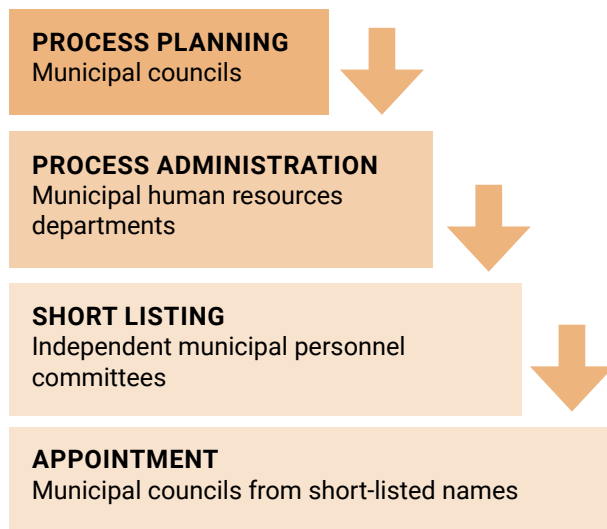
PROCESS PLANNING
Municipal councils

PROCESS ADMINISTRATION
Municipal human resources departments

SHORT LISTING
Independent municipal personnel committees

APPOINTMENT
Municipal councils from short-listed names